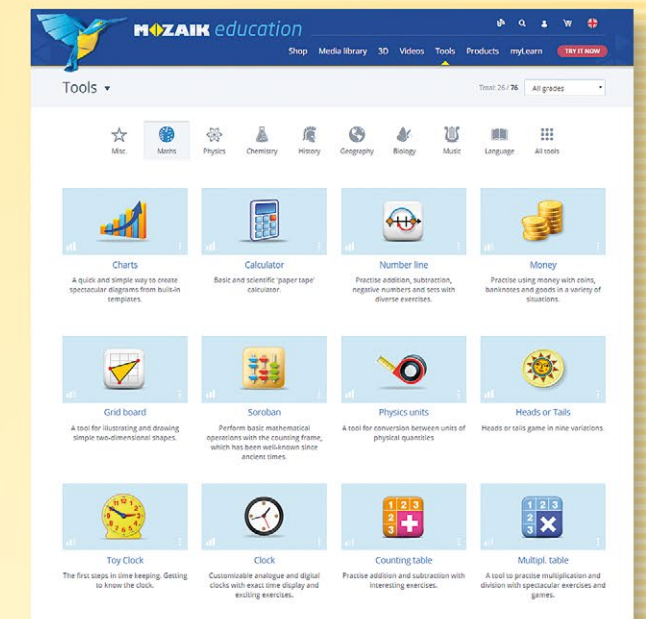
MOZAIK education

Shop Media library 3D Videos Tools Products myLearn TRY IT NOW

Tools ▾

Total: 26 / 76 All grades

Misc. Maths Physics Chemistry History Geography Biology Music Language All tools

Charts
A quick and simple way to create spectacular diagrams from built-in templates.

Calculator
Basic and scientific 'paper tape' calculator.

Number line
Practise addition, subtraction, negative numbers and sets with diverse exercises.

Money
Practise using money with coins, banknotes and goods in a variety of situations.

Grid board
A tool for illustrating and drawing simple two-dimensional shapes.

Soroban
Perform basic mathematical operations with the counting frame, which has been well-known since ancient times.

Physics units
A tool for conversion between units of physical quantities

Heads or Tails
Heads or tails game in nine variations.

Toy Clock
The first steps in time keeping. Getting to know the clock.

Clock
Customizable analogue and digital clocks with exact time display and exciting exercises.

Counting table
Practise addition and subtraction with interesting exercises.

Multipl. table
A tool to practise multiplication and division with spectacular exercises and games.